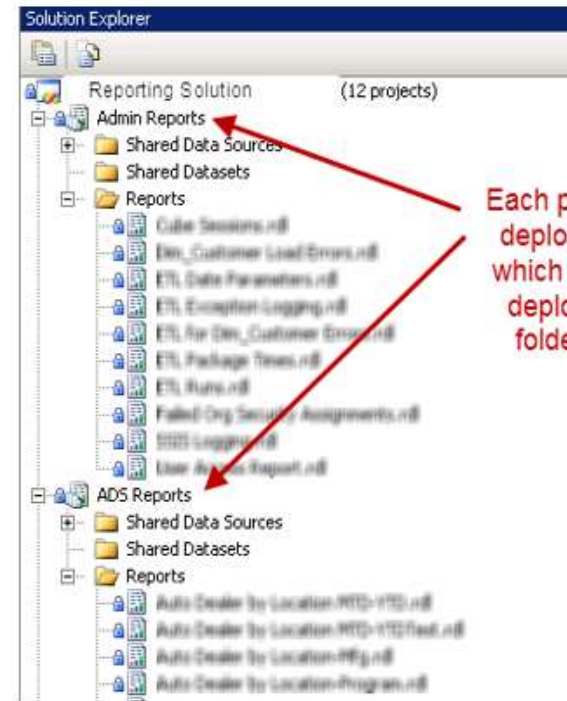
Solution Explorer

Reporting Solution (12 projects)

Admin Reports

Shared Data Sources

Shared Datasets

Reports

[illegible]

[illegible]

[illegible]

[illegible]

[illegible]

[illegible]

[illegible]

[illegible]

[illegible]

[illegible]

ADS Reports

Shared Data Sources

Shared Datasets

Reports

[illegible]

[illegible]

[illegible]

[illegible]

Each p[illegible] deplo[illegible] which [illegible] deplo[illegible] folde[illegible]